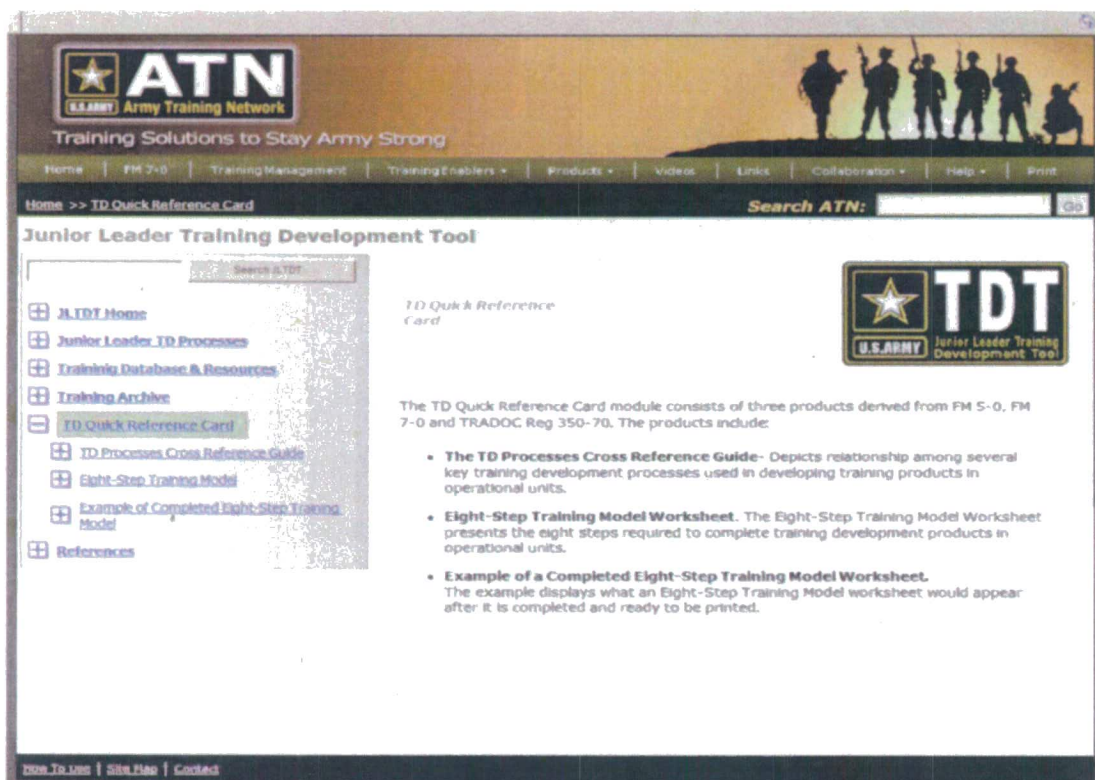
ATN
U.S.ARMY Army Training Network
Training Solutions to Stay Army Strong

Home | FM 7-0 | Training Management | Training Enablers ▾ | Products ▾ | Videos | Links | Collaboration ▾ | Help ▾ | Print

Home >> TD Quick Reference Card

Search ATN: Go

Junior Leader Training Development Tool

Search JLTDT

JLTDT Home
Junior Leader TD Processes
Training Database & Resources
Training Archive
TD Quick Reference Card
TD Processes Cross Reference Guide
Eight-Step Training Model
Example of Completed Eight-Step Training Model
References

TD Quick Reference Card

U.S.ARMY TDT Junior Leader Training Development Tool

The TD Quick Reference Card module consists of three products derived from FM 5-0, FM 7-0 and TRADOC Reg 350-70. The products include:

• The TD Processes Cross Reference Guide- Depicts relationship among several key training development processes used in developing training products in operational units.

• Eight-Step Training Model Worksheet. The Eight-Step Training Model Worksheet presents the eight steps required to complete training development products in operational units.

• Example of a Completed Eight-Step Training Model Worksheet.
The example displays what an Eight-Step Training Model worksheet would appear after it is completed and ready to be printed.

How To Use | Site Map | Contact